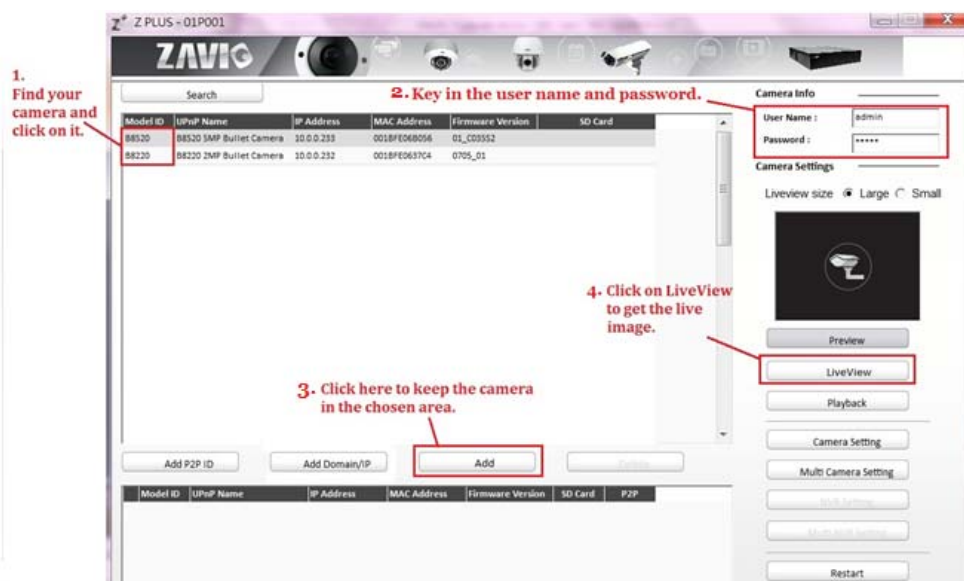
Z⁺ Z PLUS - 01P001

ZAVIO

1. Find your camera and click on it.

Search

2. Key in the user name and password.

| Model ID | UPnP Name | IP Address | MAC Address | Firmware Version | SD Card |
|---|---|---|---|---|---|
| B8520 | B8520 5MP Bullet Camera | 10.0.0.233 | 001BFE06B056 | 01_C03552 | |
| B8220 | B8220 2MP Bullet Camera | 10.0.0.232 | 001BFE0637C4 | 0705_01 | |

Camera Info

User Name : admin

Password : •••••

Camera Settings

Liveview size Large Small

4. Click on LiveView to get the live image.

Preview

LiveView

Playback

3. Click here to keep the camera in the chosen area.

Add P2P ID

Add Domain/IP

Add

Delete

Camera Setting

Multi Camera Setting

| Model ID | UPnP Name | IP Address | MAC Address | Firmware Version | SD Card | P2P |
|---|---|---|---|---|---|---|

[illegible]

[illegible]

Restart